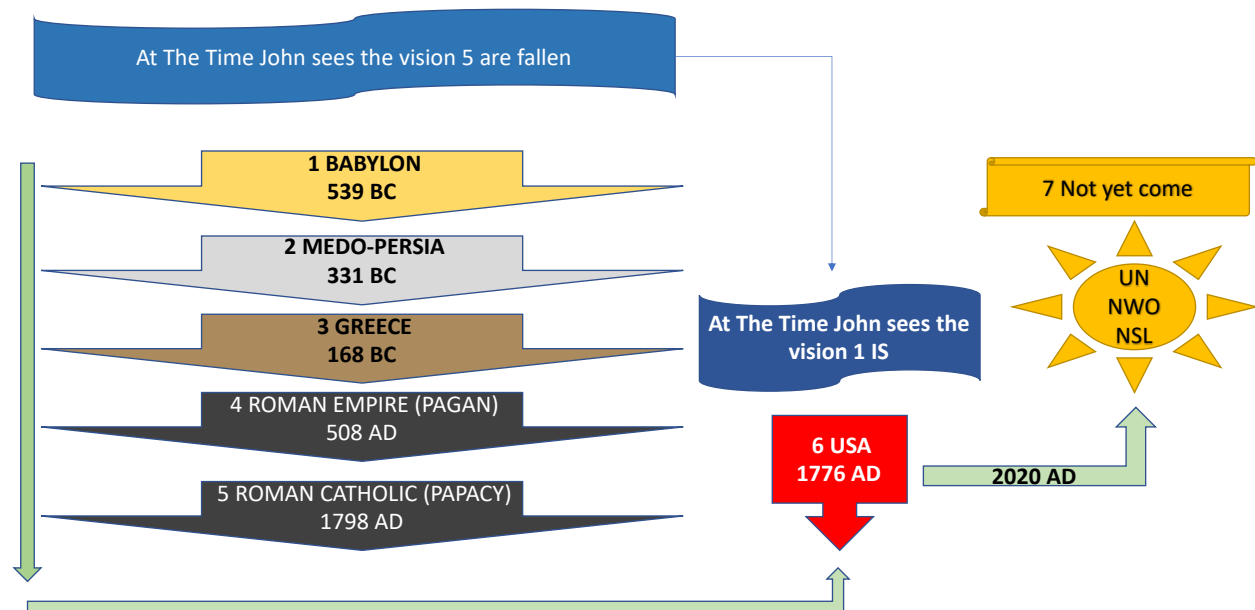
At The Time John sees the vision 5 are fallen

1 BABYLON
539 BC

2 MEDO-PERSIA
331 BC

3 GREECE
168 BC

4 ROMAN EMPIRE (PAGAN)
508 AD

5 ROMAN CATHOLIC (PAPACY)
1798 AD

At The Time John sees the vision 1 IS

6 USA
1776 AD

2020 AD

7 Not yet come

UN
NWO
NSL